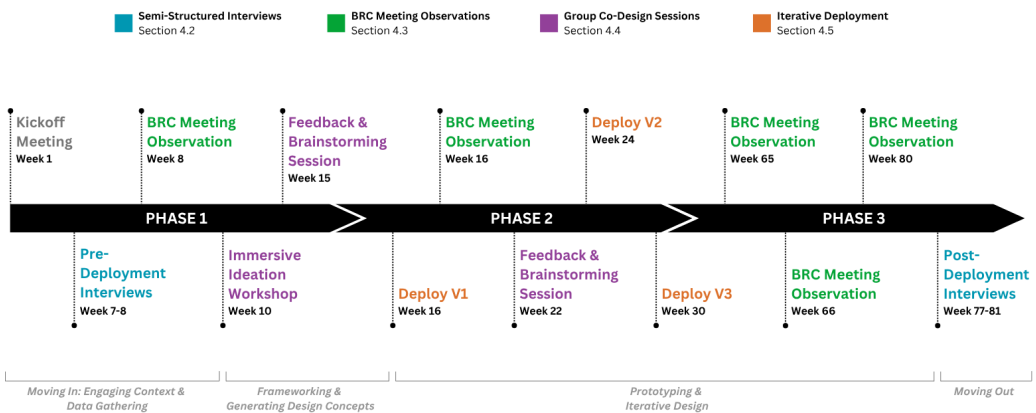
Semi-Structured Interviews
Section 4.2

BRC Meeting Observations
Section 4.3

Group Co-Design Sessions
Section 4.4

Iterative Deployment
Section 4.5

Kickoff Meeting
Week 1

BRC Meeting Observation
Week 8

Feedback & Brainstorming Session
Week 15

BRC Meeting Observation
Week 16

Deploy V2
Week 24

BRC Meeting Observation
Week 65

BRC Meeting Observation
Week 80

PHASE 1

PHASE 2

PHASE 3

Pre-Deployment Interviews
Week 7-8

Immersive Ideation Workshop
Week 10

Deploy V1
Week 16

Feedback & Brainstorming Session
Week 22

Deploy V3
Week 30

BRC Meeting Observation
Week 66

Post-Deployment Interviews
Week 77-81

Moving In: Engaging Context & Data Gathering

Frameworking & Generating Design Concepts

Prototyping & Iterative Design

Moving Out